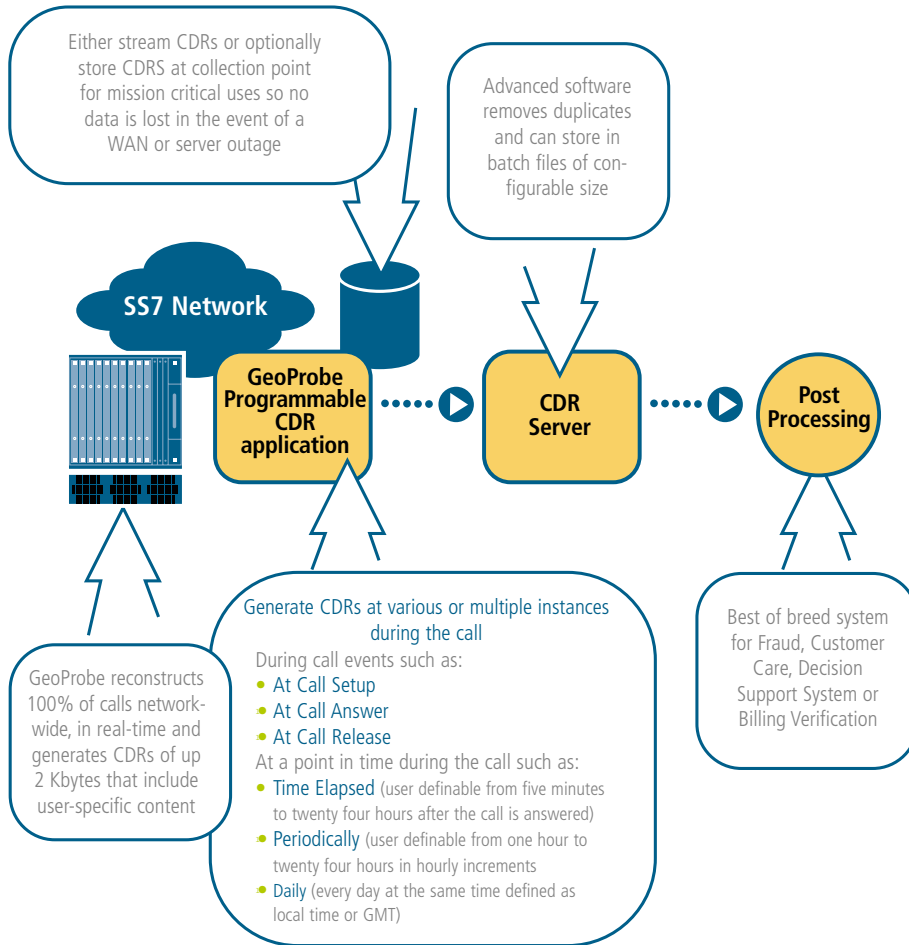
Either stream CDRs or optionally store CDRS at collection point for mission critical uses so no data is lost in the event of a WAN or server outage

Advanced software removes duplicates and can store in batch files of configurable size

SS7 Network

GeoProbe Programmable CDR application

CDR Server

Post Processing

GeoProbe reconstructs 100% of calls network-wide, in real-time and generates CDRs of up 2 Kbytes that include user-specific content

Generate CDRs at various or multiple instances during the call

During call events such as:
- At Call Setup
- At Call Answer
- At Call Release

At a point in time during the call such as:
- Time Elapsed (user definable from five minutes to twenty four hours after the call is answered)
- Periodically (user definable from one hour to twenty four hours in hourly increments
- Daily (every day at the same time defined as local time or GMT)

Best of breed system for Fraud, Customer Care, Decision Support System or Billing Verification